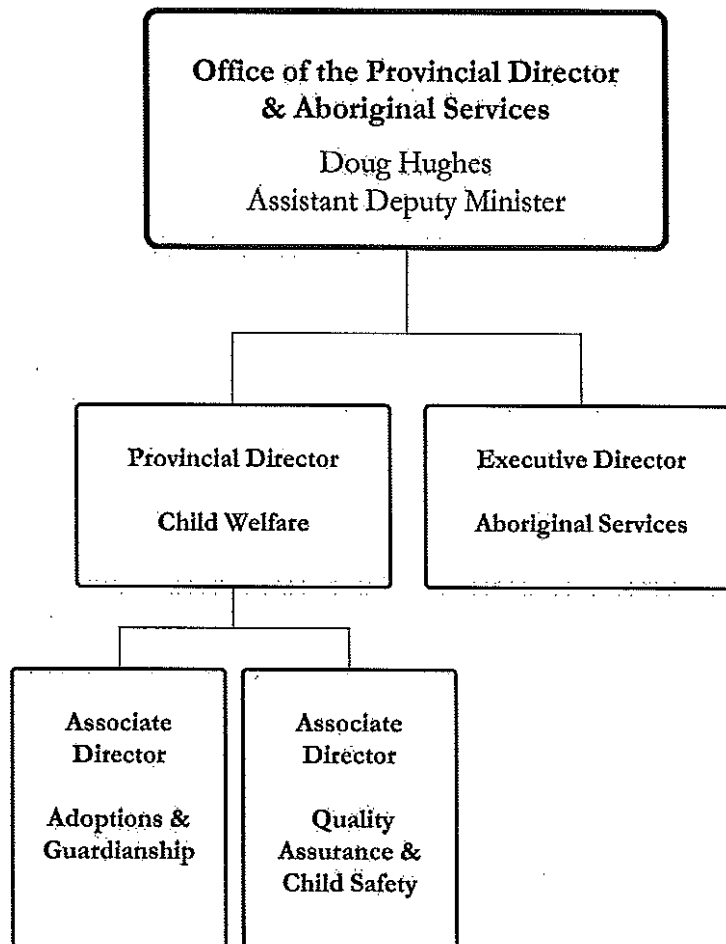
Office of the Provincial Director & Aboriginal Services

Doug Hughes
Assistant Deputy Minister

Provincial Director

Child Welfare

Executive Director

Aboriginal Services

Associate Director

Adoptions & Guardianship

Associate Director

Quality Assurance & Child Safety